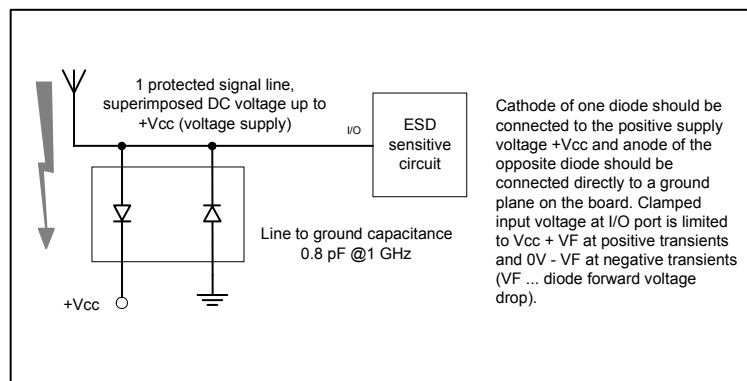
1 protected signal line, superimposed DC voltage up to +Vcc (voltage supply)

I/O

ESD sensitive circuit

Cathode of one diode should be connected to the positive supply voltage +Vcc and anode of the opposite diode should be connected directly to a ground plane on the board. Clamped input voltage at I/O port is limited to Vcc + VF at positive transients and 0V - VF at negative transients (VF ... diode forward voltage drop).

Line to ground capacitance 0.8 pF @1 GHz

+Vcc